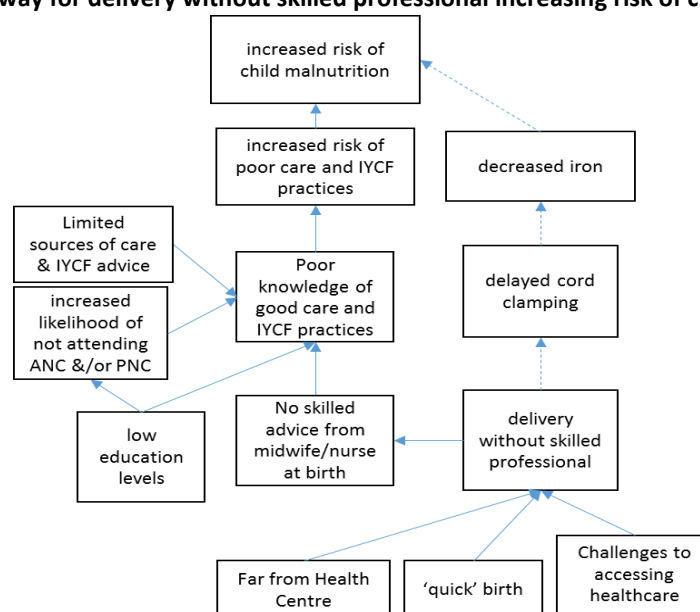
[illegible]way for delivery without skilled professional increasing risk of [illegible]

increased risk of child malnutrition

increased risk of poor care and IYCF practices

decreased iron

Limited sources of care & IYCF advice

Poor knowledge of good care and IYCF practices

delayed cord clamping

increased likelihood of not attending ANC &/or PNC

low education levels

No skilled advice from midwife/nurse at birth

delivery without skilled professional

Far from Health Centre

'quick' birth

Challenges to accessing healthcare